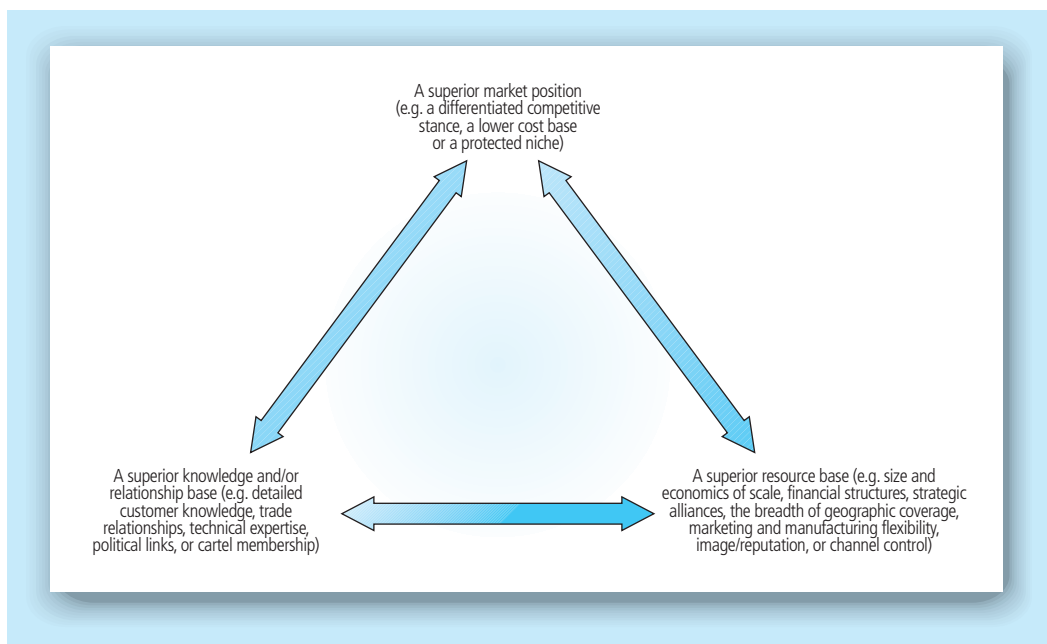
A superior market position (e.g. a differentiated competitive stance, a lower cost base or a protected niche)

A superior knowledge and/or relationship base (e.g. detailed customer knowledge, trade relationships, technical expertise, political links, or cartel membership)

A superior resource base (e.g. size and economics of scale, financial structures, strategic alliances, the breadth of geographic coverage, marketing and manufacturing flexibility, image/reputation, or channel control)